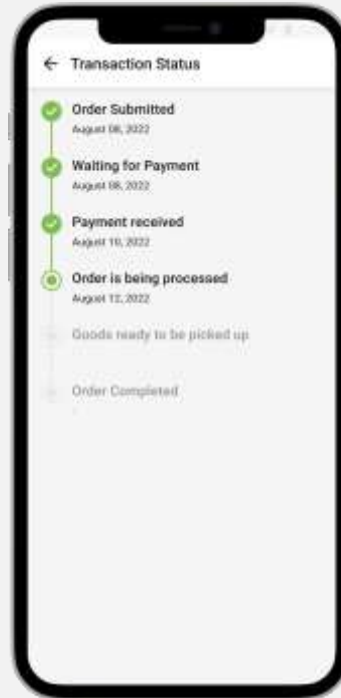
← Transaction Status

Order Submitted
August 08, 2022

Waiting for Payment
August 08, 2022

Payment received
August 10, 2022

Order is being processed
August 12, 2022

Goods ready to be picked up

Order Completed